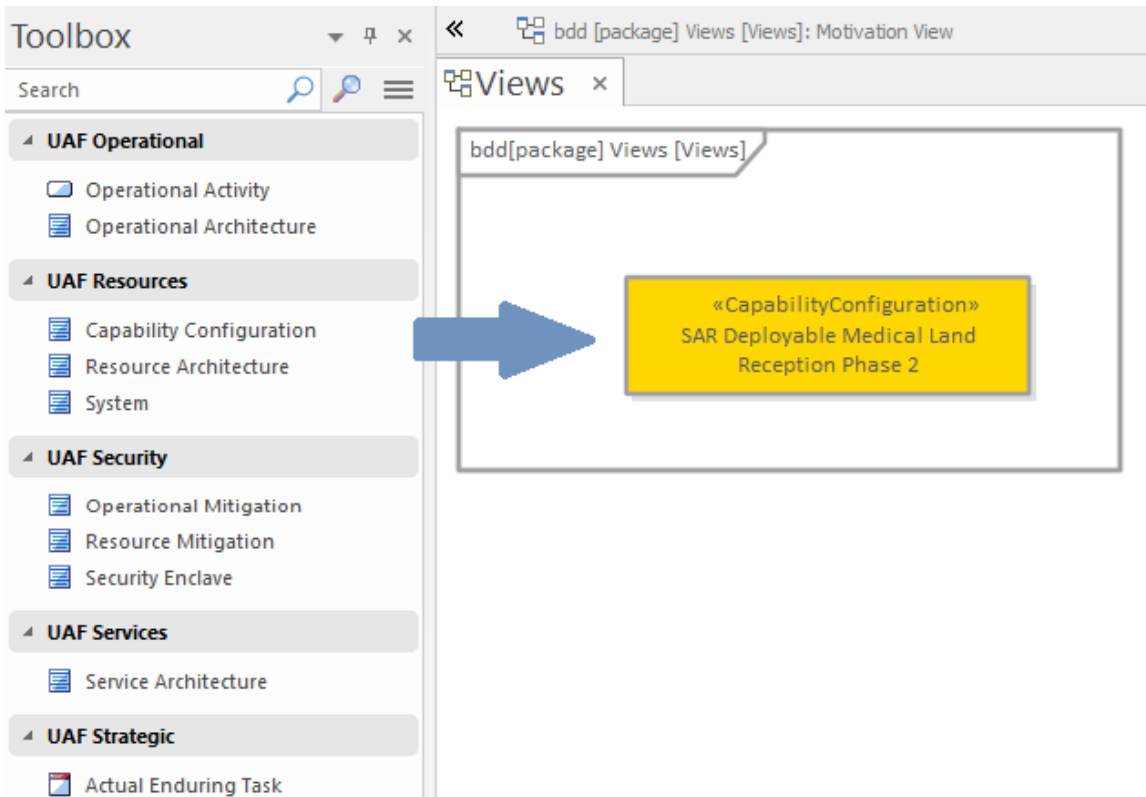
Toolbox

Search

UAF Operational

Operational Activity

Operational Architecture

UAF Resources

Capability Configuration

Resource Architecture

System

UAF Security

Operational Mitigation

Resource Mitigation

Security Enclave

UAF Services

Service Architecture

UAF Strategic

Actual Enduring Task

«

bdd [package] Views [Views]: Motivation View

Views ×

bdd[package] Views [Views]

«CapabilityConfiguration»
SAR Deployable Medical Land Reception Phase 2